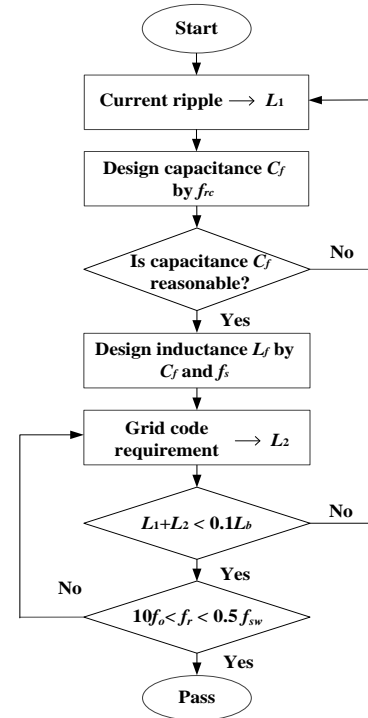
Start

Current ripple $\longrightarrow L_1$

Design capacitance $C_f$ by $f_{rc}$

Is capacitance $C_f$ reasonable?

No

Yes

Design inductance $L_f$ by $C_f$ and $f_s$

Grid code requirement $\longrightarrow L_2$

$L_1+L_2 < 0.1L_b$

No

Yes

No

$10f_o < f_r < 0.5 f_{sw}$

Yes

Pass